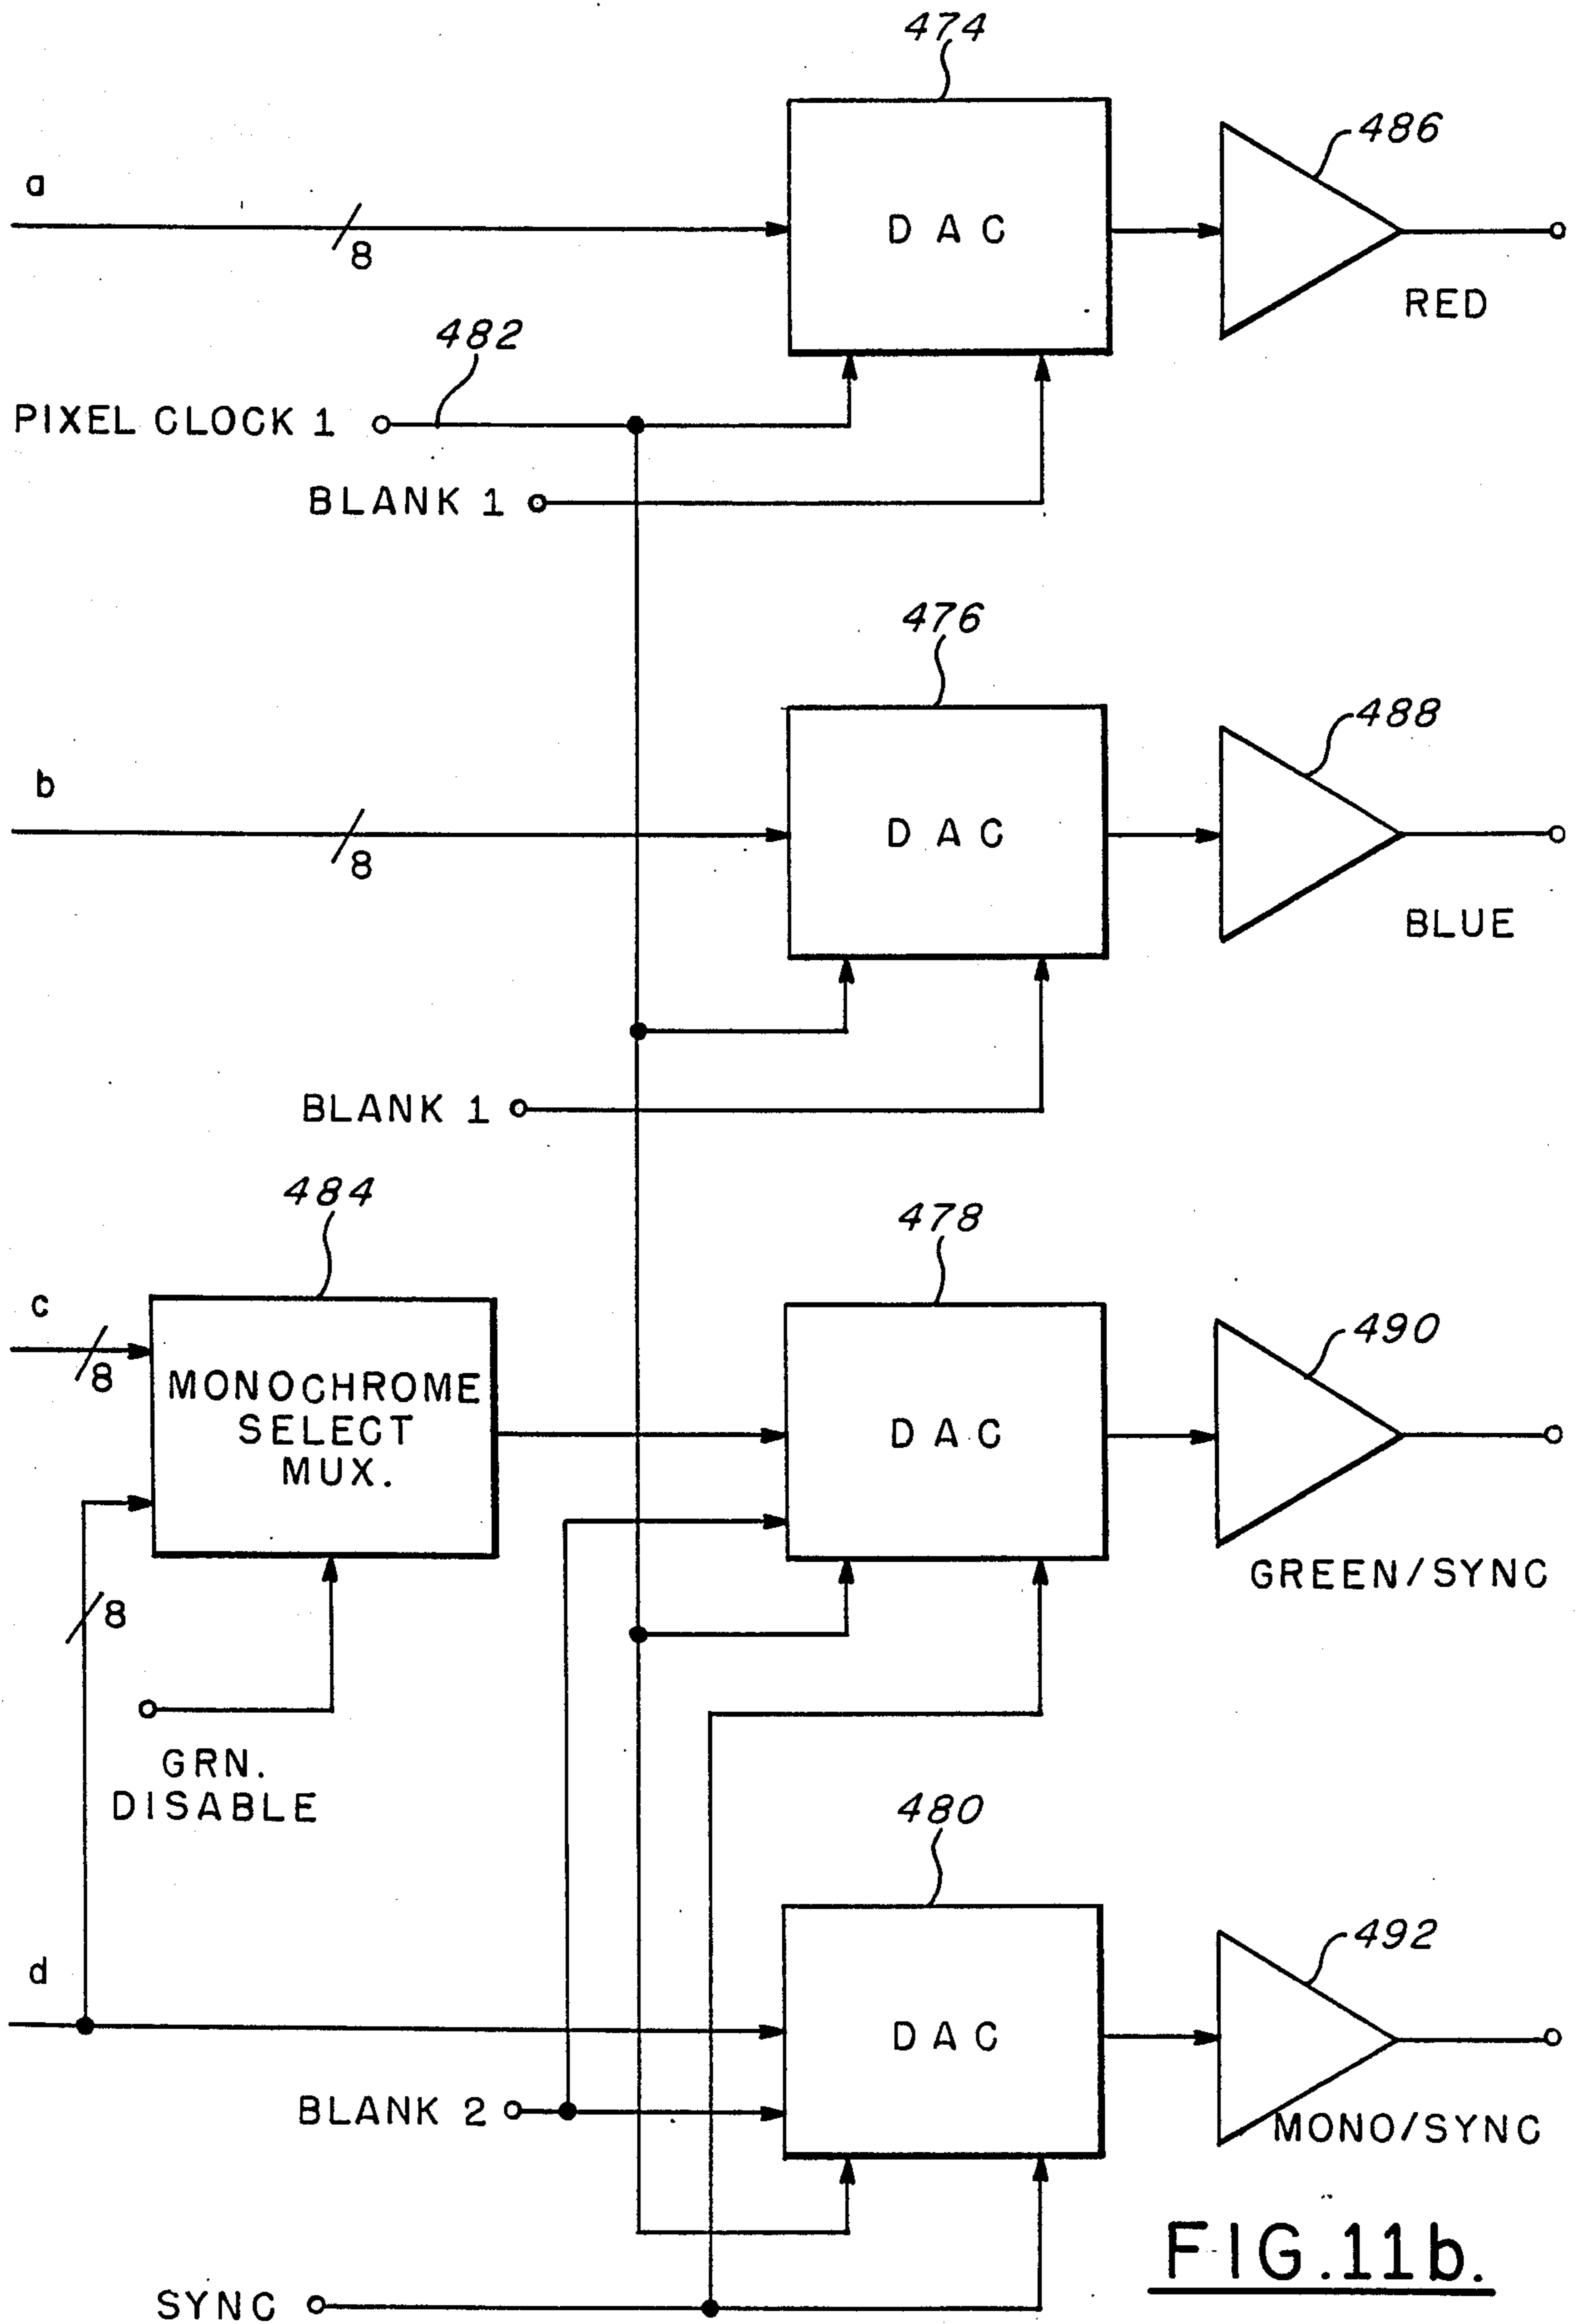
474

486

a

8

DAC

RED

482

PIXEL CLOCK 1

BLANK 1

476

488

b

8

DAC

BLUE

BLANK 1

484

478

c

8

MONOCHROME SELECT MUX.

DAC

490

GREEN/SYNC

8

GRN. DISABLE

480

d

DAC

492

BLANK 2

MONO/SYNC

SYNC

FIG.11b.